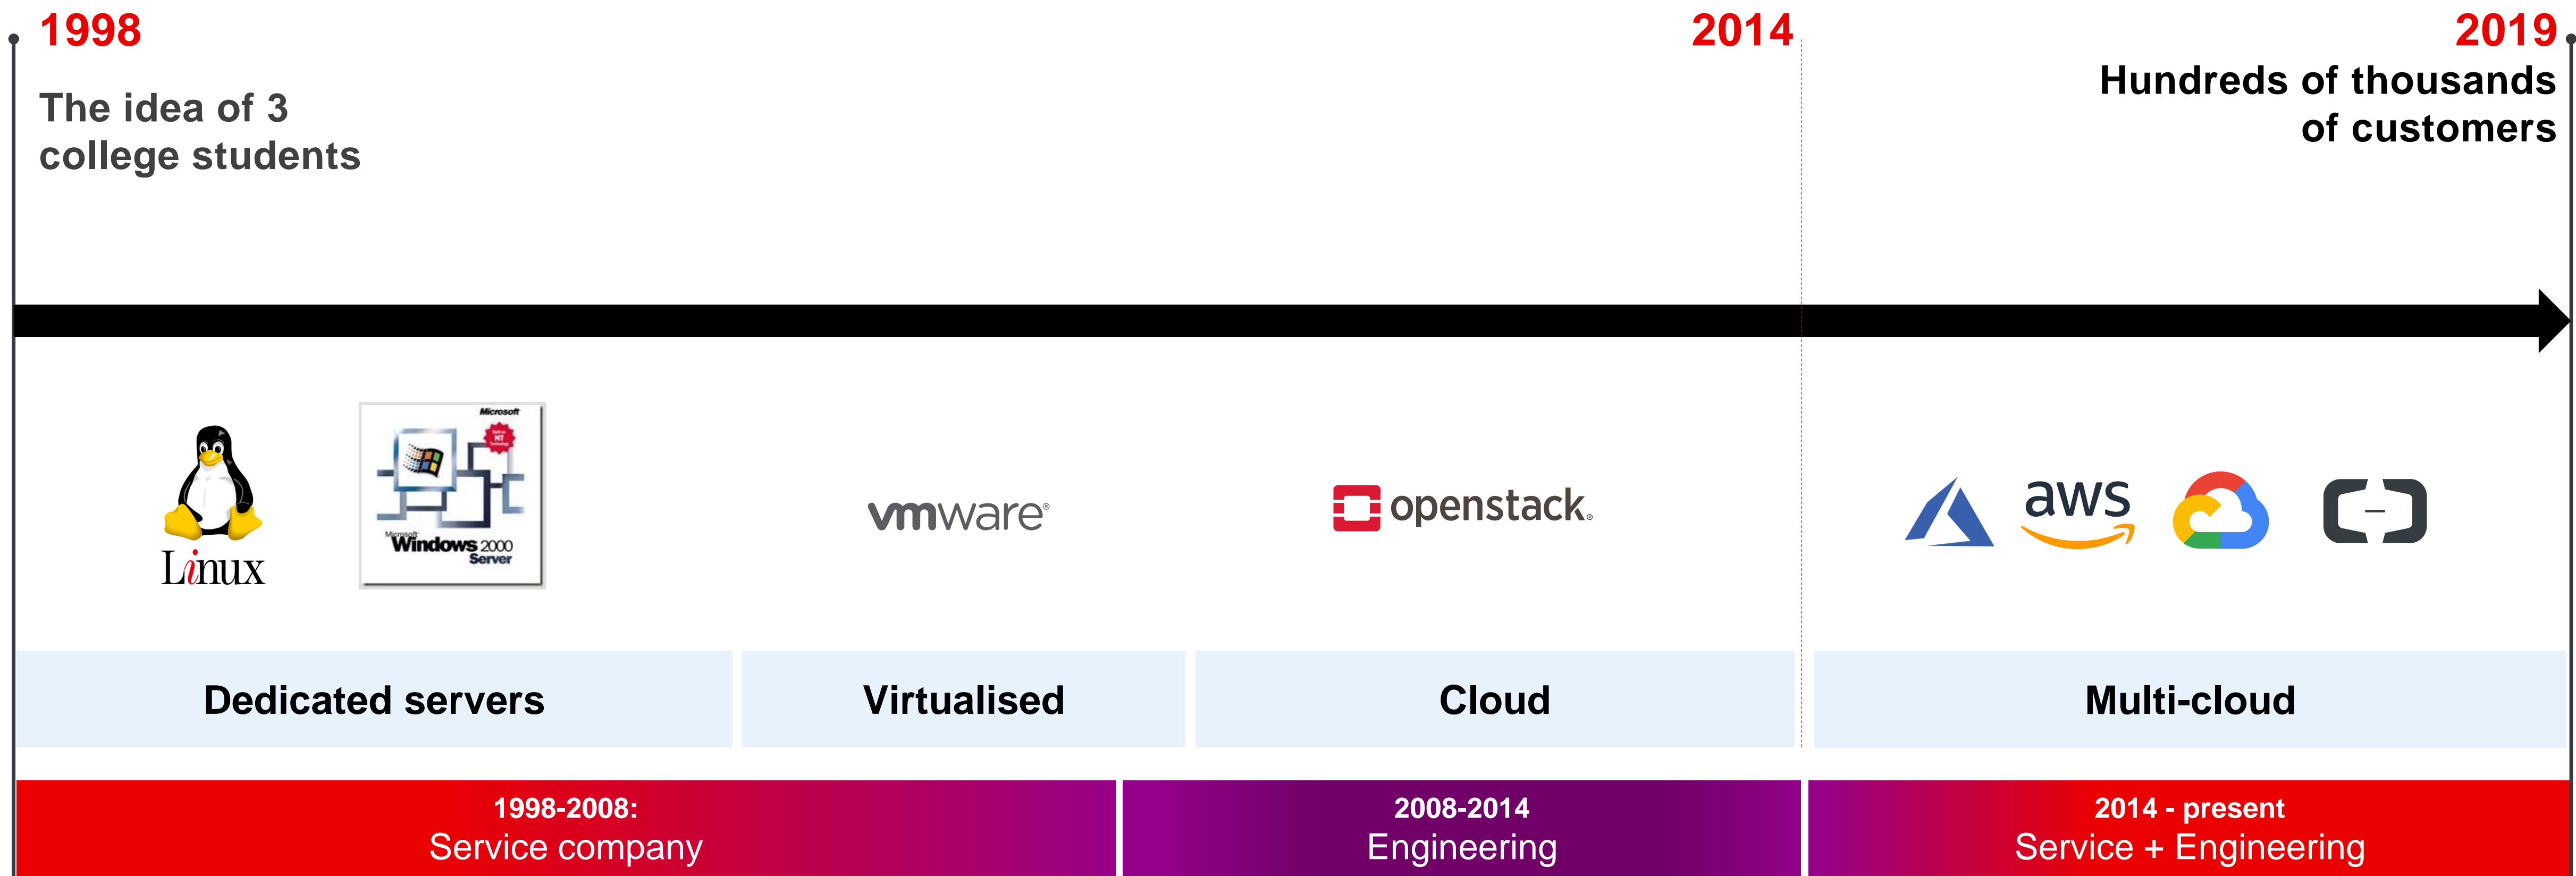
1998

The idea of 3 college students

2014

2019

Hundreds of thousands of customers

Linux

Microsoft

Windows 2000 Server

vmware

openstack

aws

Dedicated servers

Virtualised

Cloud

Multi-cloud

1998-2008:
Service company

2008-2014
Engineering

2014 - present
Service + Engineering